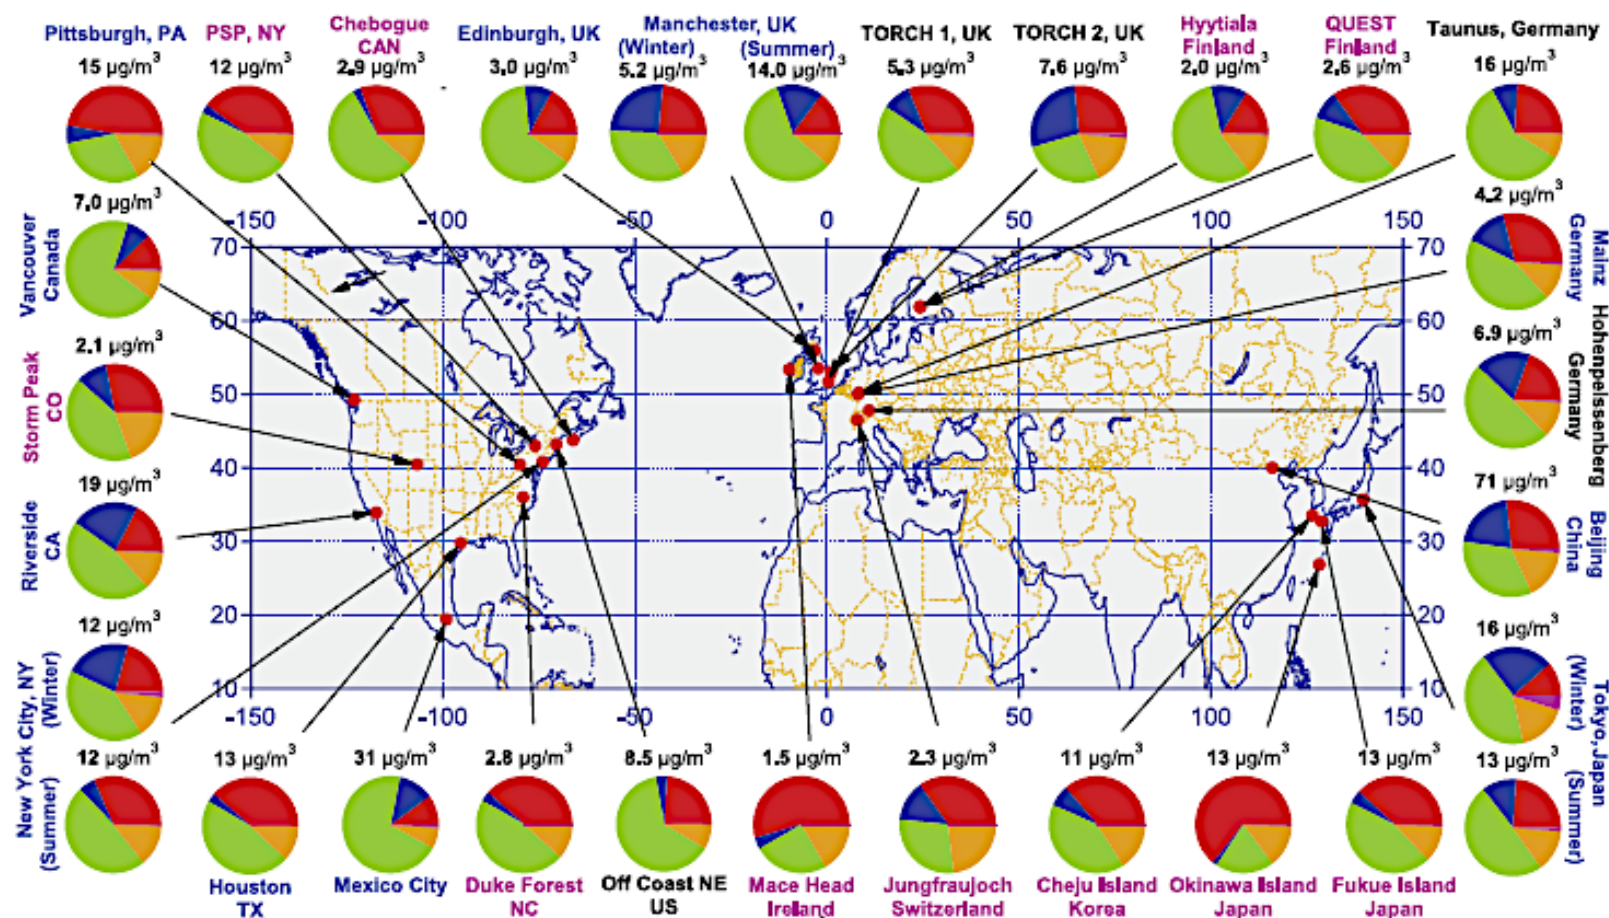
Pittsburgh, PA
15 μg/m$^3$

PSP, NY
12 μg/m$^3$

Chebogue CAN
2.9 μg/m$^3$

Edinburgh, UK
3.0 μg/m$^3$

Manchester, UK
(Winter)
5.2 μg/m$^3$

(Summer)
14.0 μg/m$^3$

TORCH 1, UK
5.3 μg/m$^3$

TORCH 2, UK
7.6 μg/m$^3$

Hyytiala Finland
2.0 μg/m$^3$

QUEST Finland
2.6 μg/m$^3$

Taunus, Germany
16 μg/m$^3$

Vancouver Canada
7.0 μg/m$^3$

Mainz Germany
4.2 μg/m$^3$

Storm Peak CO
2.1 μg/m$^3$

Hohenpeissenberg Germany
6.9 μg/m$^3$

Riverside CA
19 μg/m$^3$

Beijing China
71 μg/m$^3$

New York City, NY (Winter)
12 μg/m$^3$

Tokyo, Japan (Winter)
16 μg/m$^3$

New York City, NY (Summer)
12 μg/m$^3$

Tokyo, Japan (Summer)
13 μg/m$^3$

-150 -100 -50 0 50 100 150
70 60 50 40 30 20 10
-150 -100 -50 0 50 100 150
70 60 50 40 30 20 10

13 μg/m$^3$
Houston TX

31 μg/m$^3$
Mexico City

2.8 μg/m$^3$
Duke Forest NC

8.5 μg/m$^3$
Off Coast NE US

1.5 μg/m$^3$
Mace Head Ireland

2.3 μg/m$^3$
Jungfraujoch Switzerland

11 μg/m$^3$
Cheju Island Korea

13 μg/m$^3$
Okinawa Island Japan

13 μg/m$^3$
Fukue Island Japan